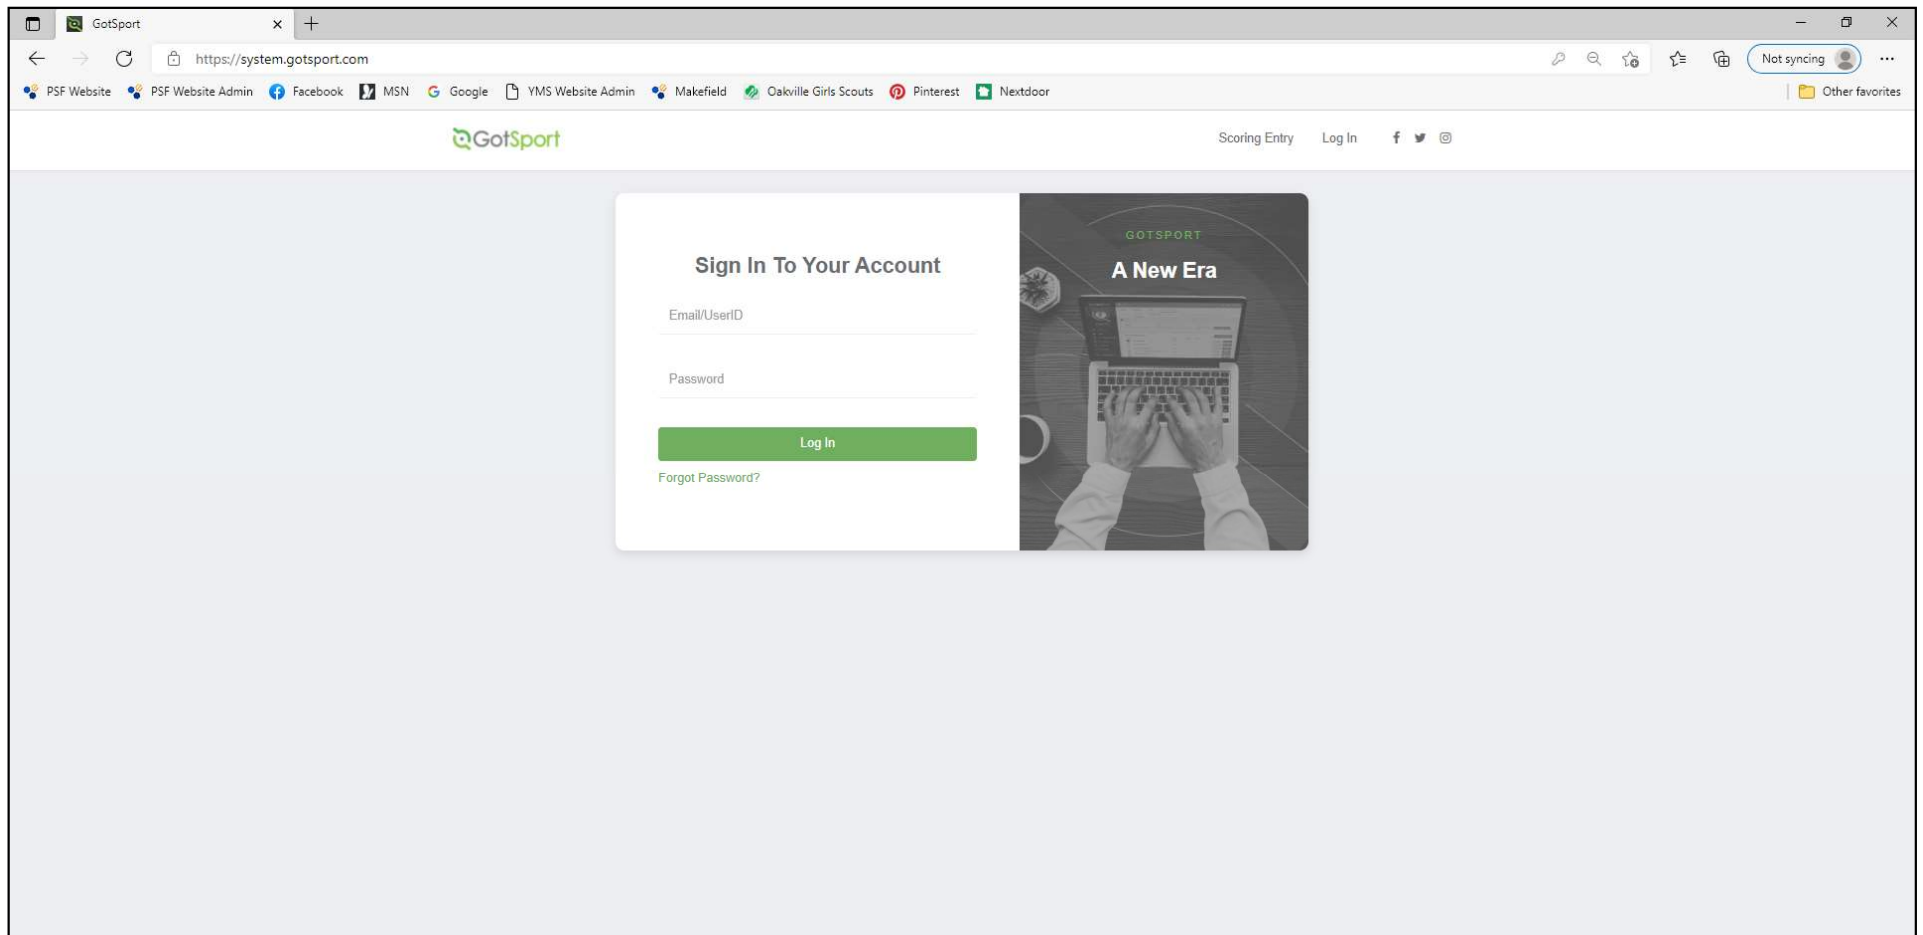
GotSport

https://system.gotsport.com

Not syncing

PSF Website PSF Website Admin Facebook MSN Google YMS Website Admin Makefield Oakville Girls Scouts Pinterest Nextdoor

Other favorites

GotSport

Scoring Entry Log In

Sign In To Your Account

Email/UserID

Password

Log In

Forgot Password?

GOTSPORT

A New Era